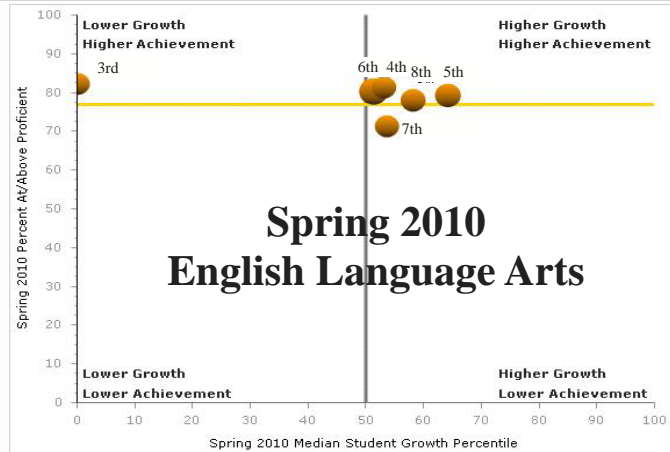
Lower Growth
Higher Achievement

Higher Growth
Higher Achievement

3rd
6th
4th
8th
5th
7th

Spring 2010
English Language Arts

Lower Growth
Lower Achievement

Higher Growth
Lower Achievement

Spring 2010 Percent At/Above Proficient

100
90
80
70
60
50
40
30
20
10
0

0 10 20 30 40 50 60 70 80 90 100

Spring 2010 Median Student Growth Percentile